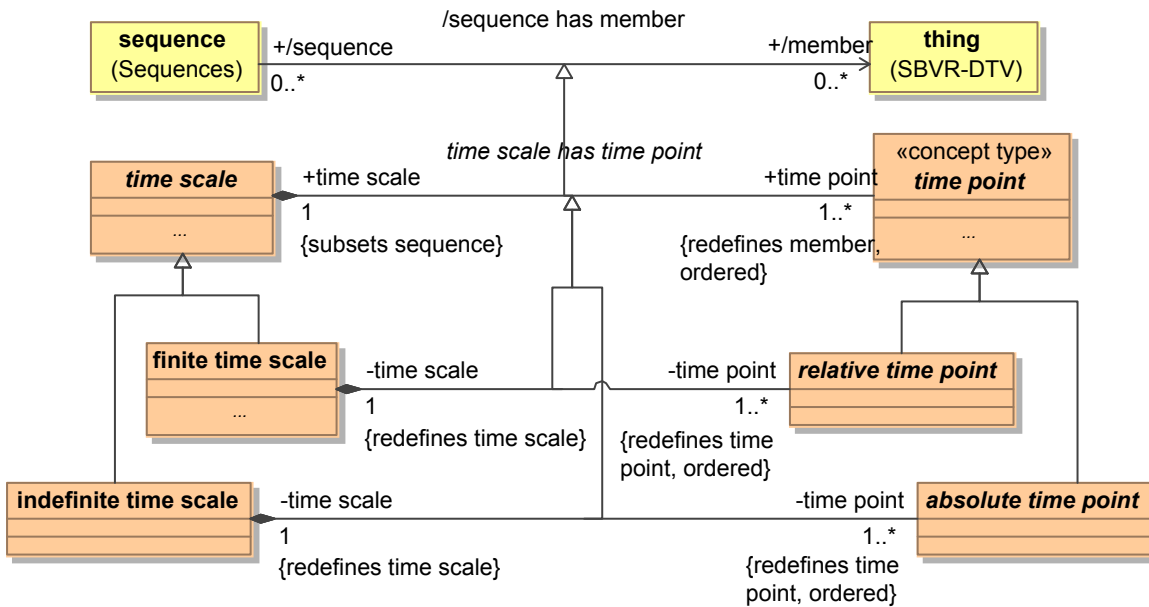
/sequence has member

sequence
(Sequences)

+/sequence
0..*

+/member
0..*

thing
(SBVR-DTV)

time scale has time point

time scale
...

+time scale
1
{subsets sequence}

+time point
1..*
{redefines member, ordered}

«concept type»
time point
...

finite time scale
...

-time scale
1
{redefines time scale}

-time point
1..*
{redefines time point, ordered}

relative time point

indefinite time scale

-time scale
1
{redefines time scale}

-time point
1..*
{redefines time point, ordered}

absolute time point